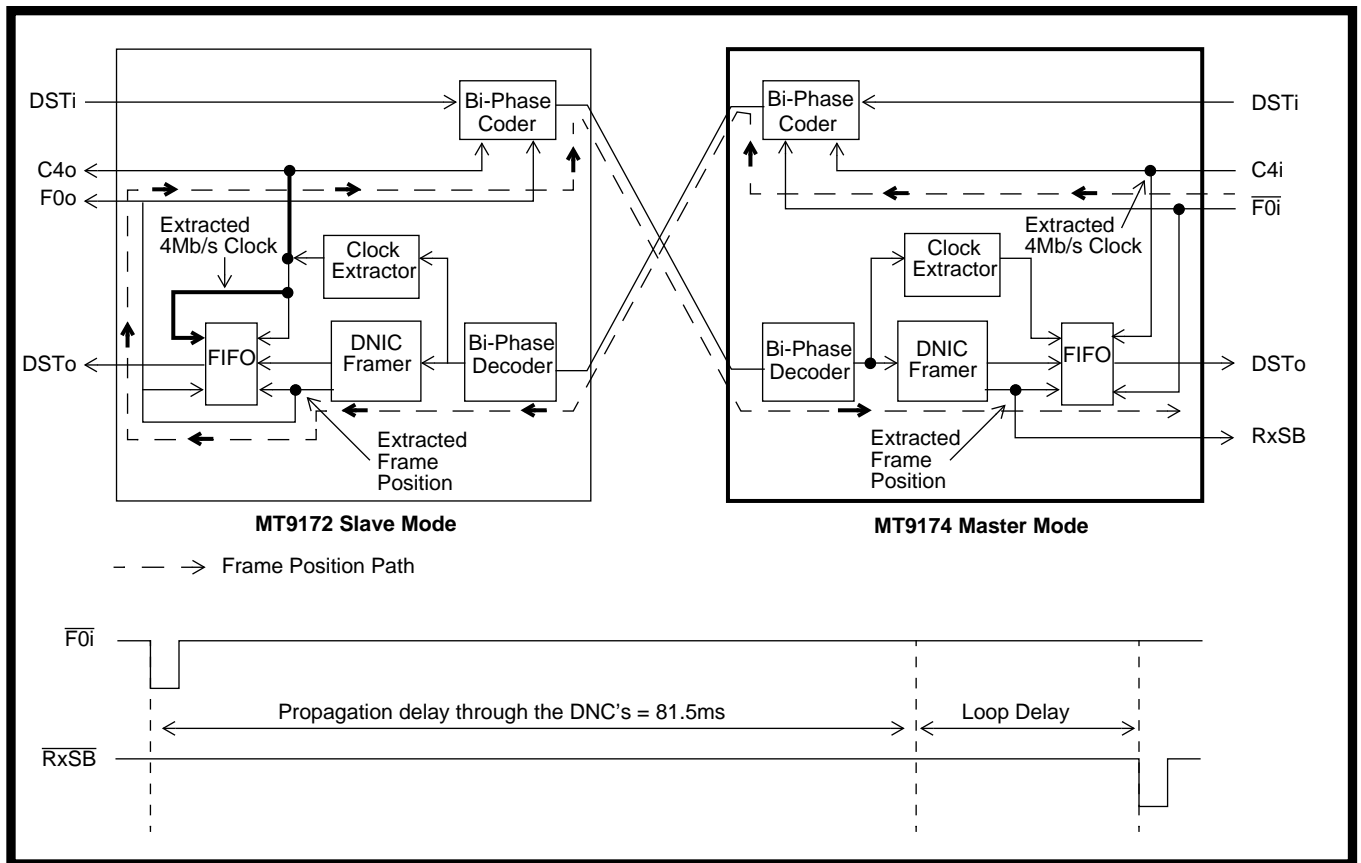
DSTi

Bi-Phase Coder

C4o

F0o

Extracted 4Mb/s Clock

Clock Extractor

DSTo

FIFO

DNIC Framer

Bi-Phase Decoder

Extracted Frame Position

MT9172 Slave Mode

Bi-Phase Coder

DSTi

C4i

$\overline{F0i}$

Extracted 4Mb/s Clock

Clock Extractor

Bi-Phase Decoder

DNIC Framer

FIFO

DSTo

RxSB

Extracted Frame Position

MT9174 Master Mode

Frame Position Path

$\overline{F0i}$

Propagation delay through the DNC's = 81.5ms

Loop Delay

$\overline{RxSB}$